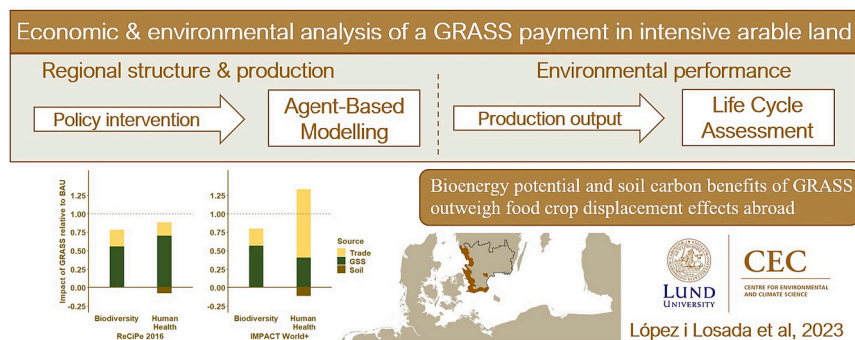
Economic & environmental analysis of a GRASS payment in intensive arable land

Regional structure & production

Policy intervention

Agent-Based Modelling

Environmental performance

Production output

Life Cycle Assessment

Bioenergy potential and soil carbon benefits of GRASS outweigh food crop displacement effects abroad

Impact of GRASS relative to BAU

1.25
1.00
0.75
0.50
0.25
0.00
-0.25

Biodiversity
Human Health
ReCiPe 2016

1.25
1.00
0.75
0.50
0.25
0.00
-0.25

Biodiversity
Human Health
IMPACT World+

Source
Trade
GSS
Soil

LUND UNIVERSITY

CEC
CENTRE FOR ENVIRONMENTAL AND CLIMATE SCIENCE

López i Losada et al, 2023